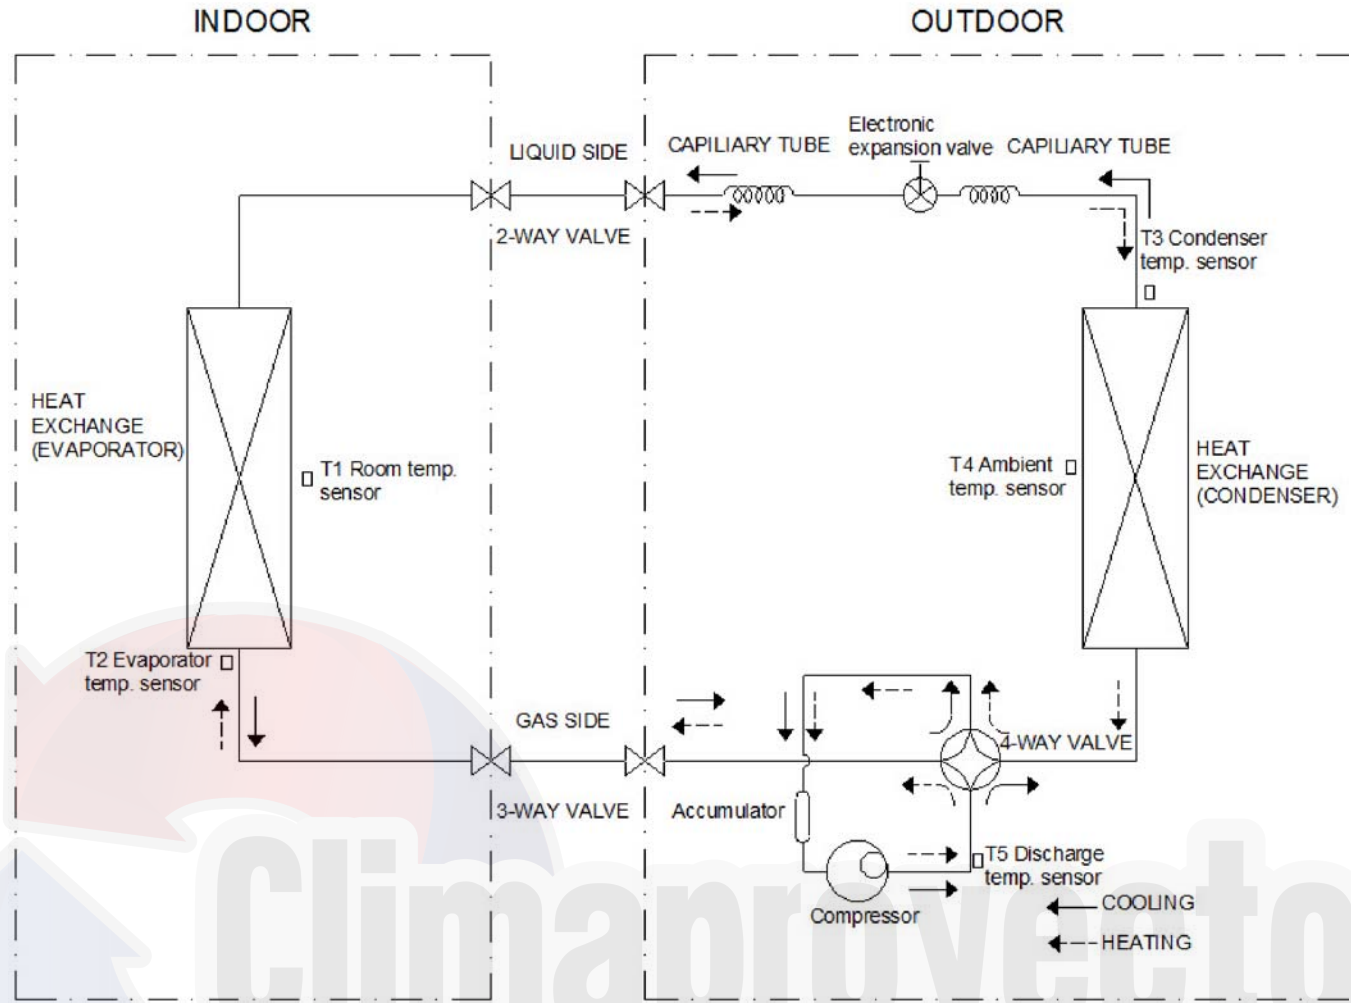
INDOOR

OUTDOOR

LIQUID SIDE

CAPILIARY TUBE

Electronic expansion valve

CAPILIARY TUBE

2-WAY VALVE

T3 Condenser temp. sensor

HEAT EXCHANGE (EVAPORATOR)

T1 Room temp. sensor

T4 Ambient temp. sensor

HEAT EXCHANGE (CONDENSER)

T2 Evaporator temp. sensor

GAS SIDE

4-WAY VALVE

3-WAY VALVE

Accumulator

T5 Discharge temp. sensor

Compressor

COOLING

HEATING

Climaprovecto